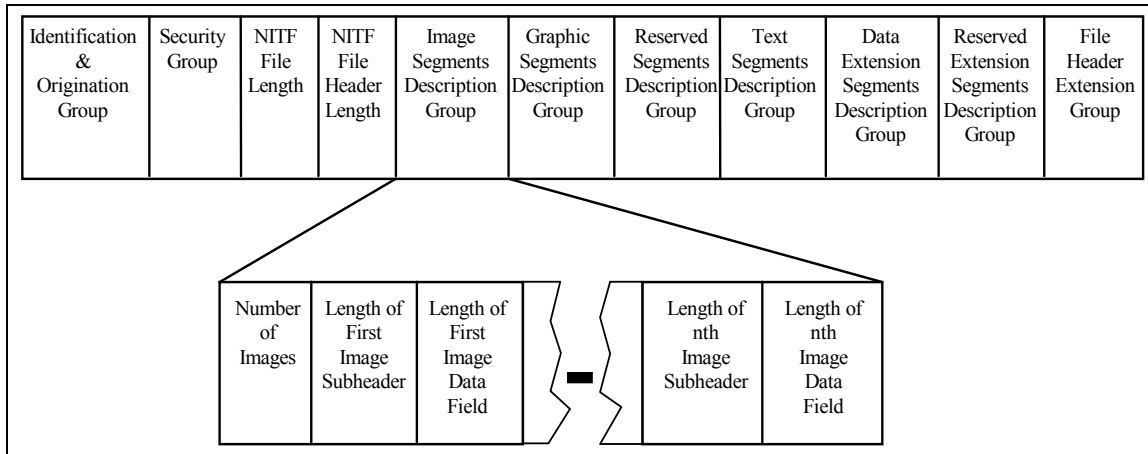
| Identification & Origination Group | Security Group | NITF File Length | NITF File Header Length | Image Segments Description Group | Graphic Segments Description Group | Reserved Segments Description Group | Text Segments Description Group | Data Extension Segments Description Group | Reserved Extension Segments Description Group | File Header Extension Group |
|---|---|---|---|---|---|---|---|---|---|---|

| Number of Images | Length of First Image Subheader | Length of First Image Data Field | | Length of nth Image Subheader | Length of nth Image Data Field |
|---|---|---|---|---|---|